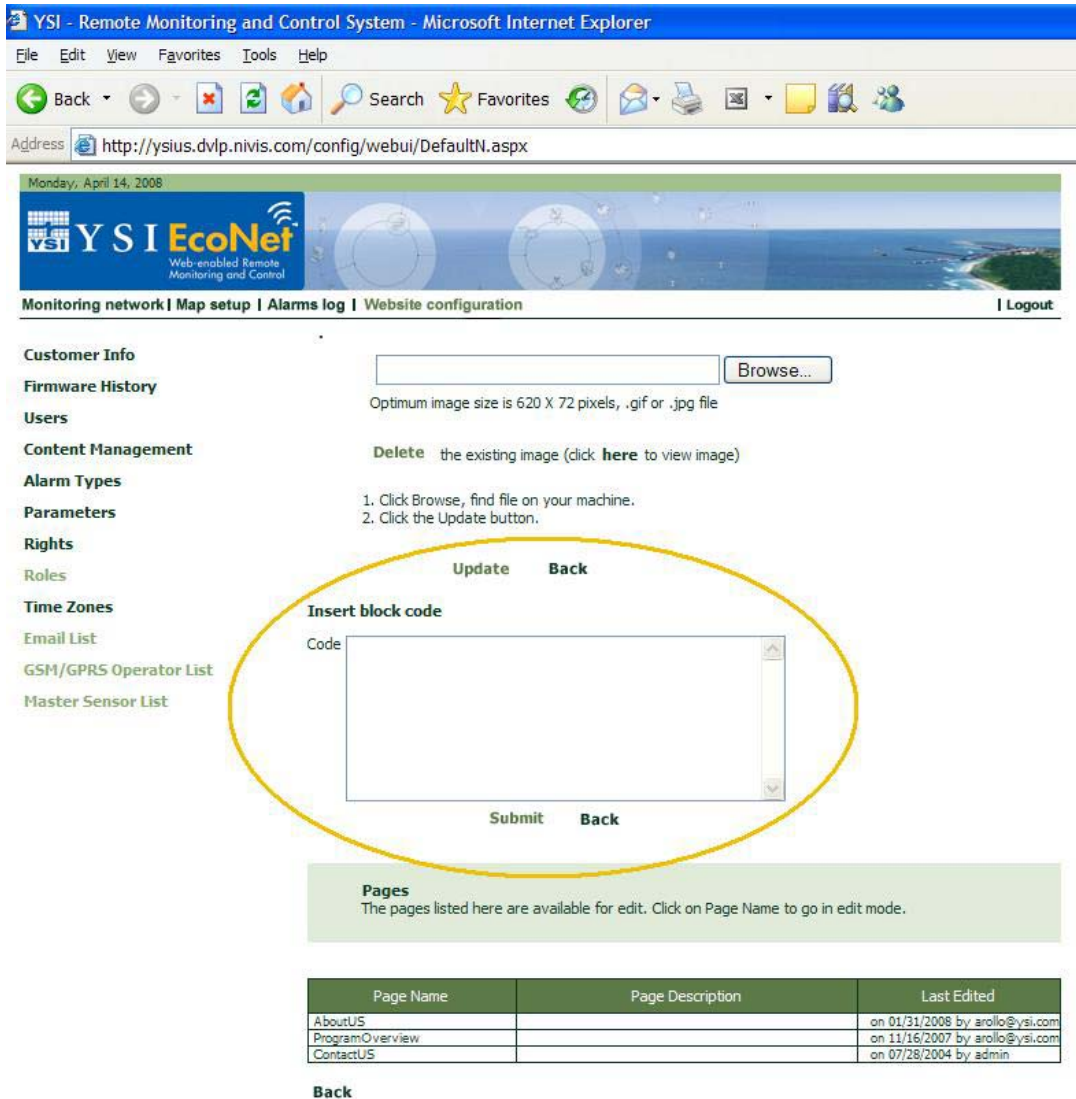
YSI - Remote Monitoring and Control System - Microsoft Internet Explorer

File Edit View Favorites Tools Help

Back Search Favorites

Address http://ysius.dvlp.nivis.com/config/webui/DefaultN.aspx

Monday, April 14, 2008

YSI YSI EcoNet Web-enabled Remote Monitoring and Control

Monitoring network | Map setup | Alarms log | Website configuration | Logout

Customer Info
Firmware History
Users
Content Management
Alarm Types
Parameters
Rights
Roles
Time Zones
Email List
GSM/GPRS Operator List
Master Sensor List

Browse...

Optimum image size is 620 X 72 pixels, .gif or .jpg file

Delete the existing image (click here to view image)

1. Click Browse, find file on your machine.
2. Click the Update button.

Update Back

Insert block code

Code

Submit Back

Pages
The pages listed here are available for edit. Click on Page Name to go in edit mode.

| Page Name | Page Description | Last Edited |
|---|---|---|
| AboutUS | | on 01/31/2008 by arollo@ysi.com |
| ProgramOverview | | on 11/16/2007 by arollo@ysi.com |
| ContactUS | | on 07/28/2004 by admin |

Back